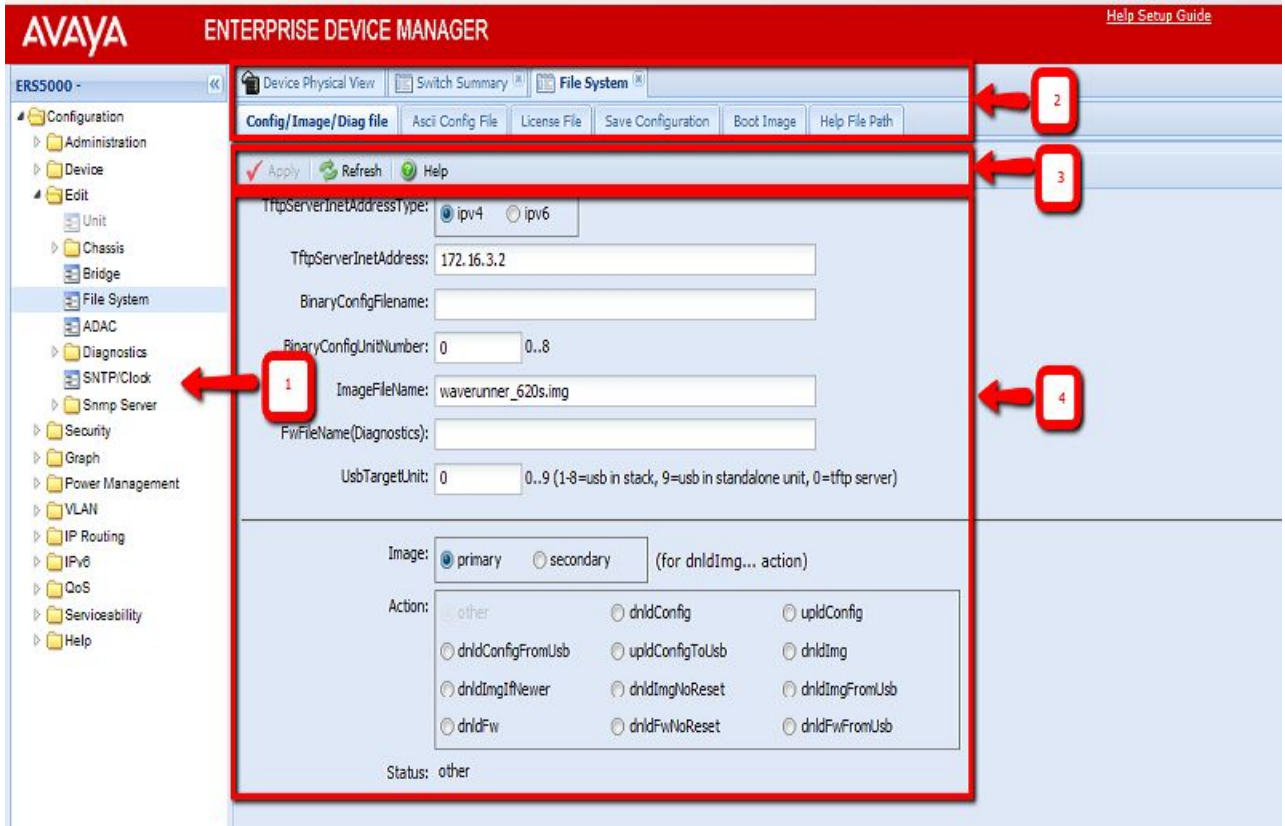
AVAYA ENTERPRISE DEVICE MANAGER

Help Setup Guide

ERS5000 -

Configuration
Administration
Device
Edit
Unit
Chassis
Bridge
File System
ADAC
Diagnostics
SNTP/Clock
Snmp Server
Security
Graph
Power Management
VLAN
IP Routing
IPv6
QoS
Serviceability
Help

Device Physical View | Switch Summary | File System

Config/Image/Diag file | Ascii Config File | License File | Save Configuration | Boot Image | Help File Path

Apply | Refresh | Help

TftpServerInetAddressType: ipv4 ipv6

TftpServerInetAddress: 172.16.3.2

BinaryConfigFilename:

BinaryConfigUnitNumber: 0 0..8

ImageFileName: waverunner_620s.img

FwFileName(Diagnostics):

UsbTargetUnit: 0 0..9 (1-8=usb in stack, 9=usb in standalone unit, 0=tftp server)

Image: primary secondary (for dnldImg... action)

Action: other dnldConfig upldConfig
dnldConfigFromUsb upldConfigToUsb dnldImg
dnldImgIfNewer dnldImgNoReset dnldImgFromUsb
dnldFw dnldFwNoReset dnldFwFromUsb

Status: other

1

2

3

4